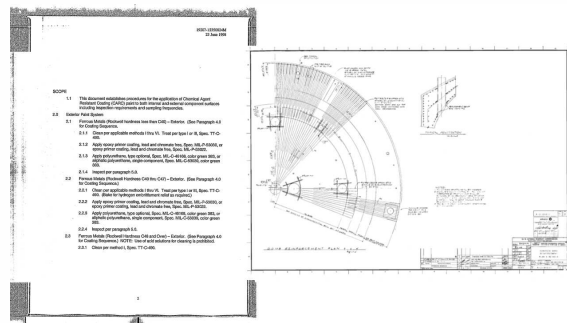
20307-12550034M
23 June 2008

SCOPE

1.1 This document establishes procedures for the application of Chemical Agent Resistant Coating (CARC) paint for both internal and external component surfaces including inspection requirements and sampling frequencies.

2.0 Exterior Paint System

2.1 Ferrous Metals (Rockwell hardness less than C40) – Exterior. (See Paragraph 4.0 for Coating Sequence).

2.1.1 Clean per applicable methods I thru VI. Treat per type I or III, Spec. TT-C-490.

2.1.2 Apply epoxy primer coating, lead and chromate free, Spec. MIL-P-53022, or epoxy primer coating, lead and chromate free, Spec. MIL-P-53030.

2.1.3 Apply polyurethane, type optional, Spec. MIL-C-46168, color green 383, or aliphatic polyurethane, single component, Spec. MIL-C-53039, color green 383.

2.1.4 Inspect per paragraph 5.0.

2.2 Ferrous Metals (Rockwell Hardness C40 thru C47) – Exterior. (See Paragraph 4.0 for Coating Sequence)

2.2.1 Clean per applicable methods I thru VI. Treat per type I or III, Spec. TT-C-490. (Bake for hydrogen embrittlement relief as required.)

2.2.2 Apply epoxy primer coating, lead and chromate free, Spec. MIL-P-53022, or epoxy primer coating, lead and chromate free, Spec. MIL-P-53030.

2.2.3 Apply polyurethane, type optional, Spec. MIL-C-46168, color green 383, or aliphatic polyurethane, single component, Spec. MIL-C-53039, color green 383.

2.2.4 Inspect per paragraph 5.0.

2.3 Ferrous Metals (Rockwell Hardness C48 and Over) – Exterior. (See Paragraph 4.0 for Coating Sequence) NOTE: Use of acid solutions for cleaning is prohibited.

2.3.1 Clean per method I, Spec. TT-C-490.

3

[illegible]